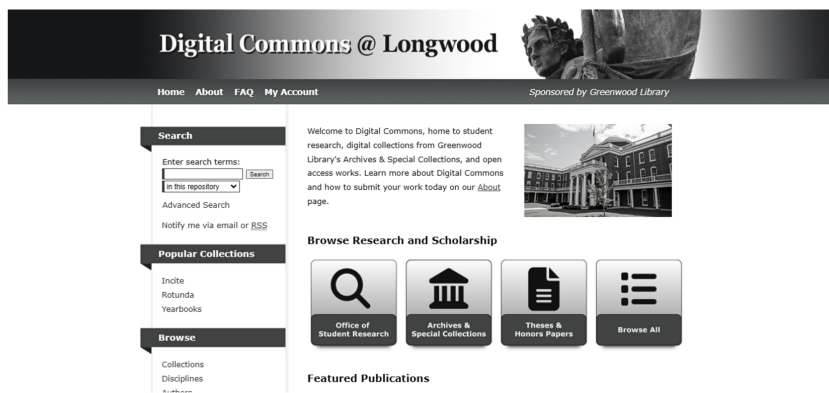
Digital Commons @ Longwood

Home About FAQ My Account

Sponsored by Greenwood Library

Search

Enter search terms:

Search

in this repository

Advanced Search

Notify me via email or RSS

Popular Collections

Incite
Rotunda
Yearbooks

Browse

Collections
Disciplines
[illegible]

Welcome to Digital Commons, home to student research, digital collections from Greenwood Library's Archives & Special Collections, and open access works. Learn more about Digital Commons and how to submit your work today on our About page.

Browse Research and Scholarship

Office of Student Research

Archives & Special Collections

Theses & Honors Papers

Browse All

Featured Publications